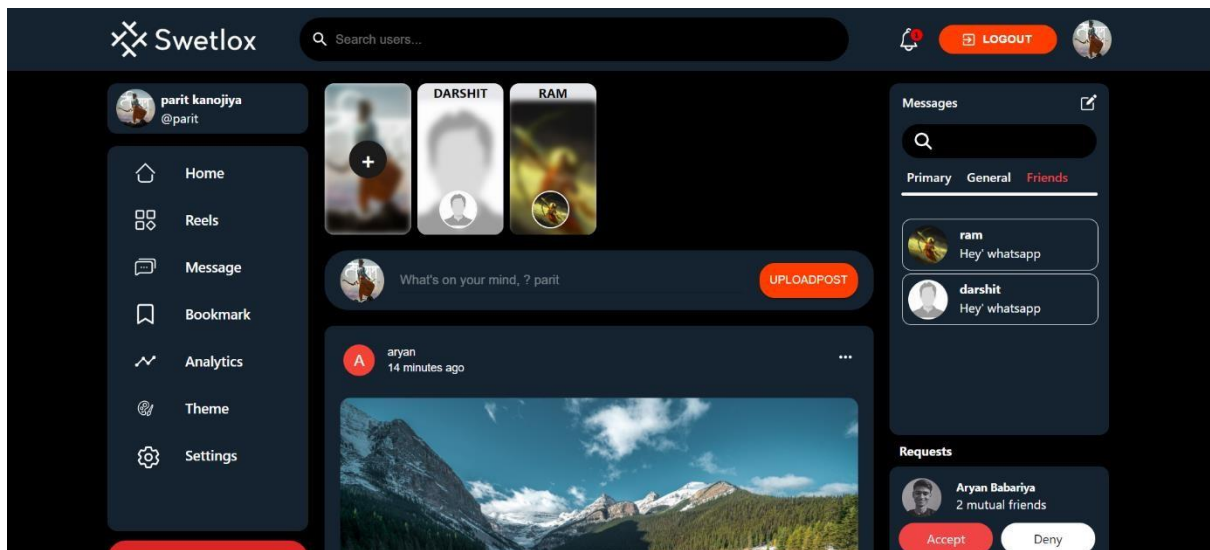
Swetlox

Search users...

1

LOGOUT

parit kanojiya
@parit

Home

Reels

Message

Bookmark

Analytics

Theme

Settings

DARSHIT

RAM

What's on your mind, ? parit

UPLOADPOST

A

aryan
14 minutes ago

...

Messages

Primary General Friends

ram
Hey' whatsapp

darshit
Hey' whatsapp

Requests

Aryan Babariya
2 mutual friends

Accept

Deny